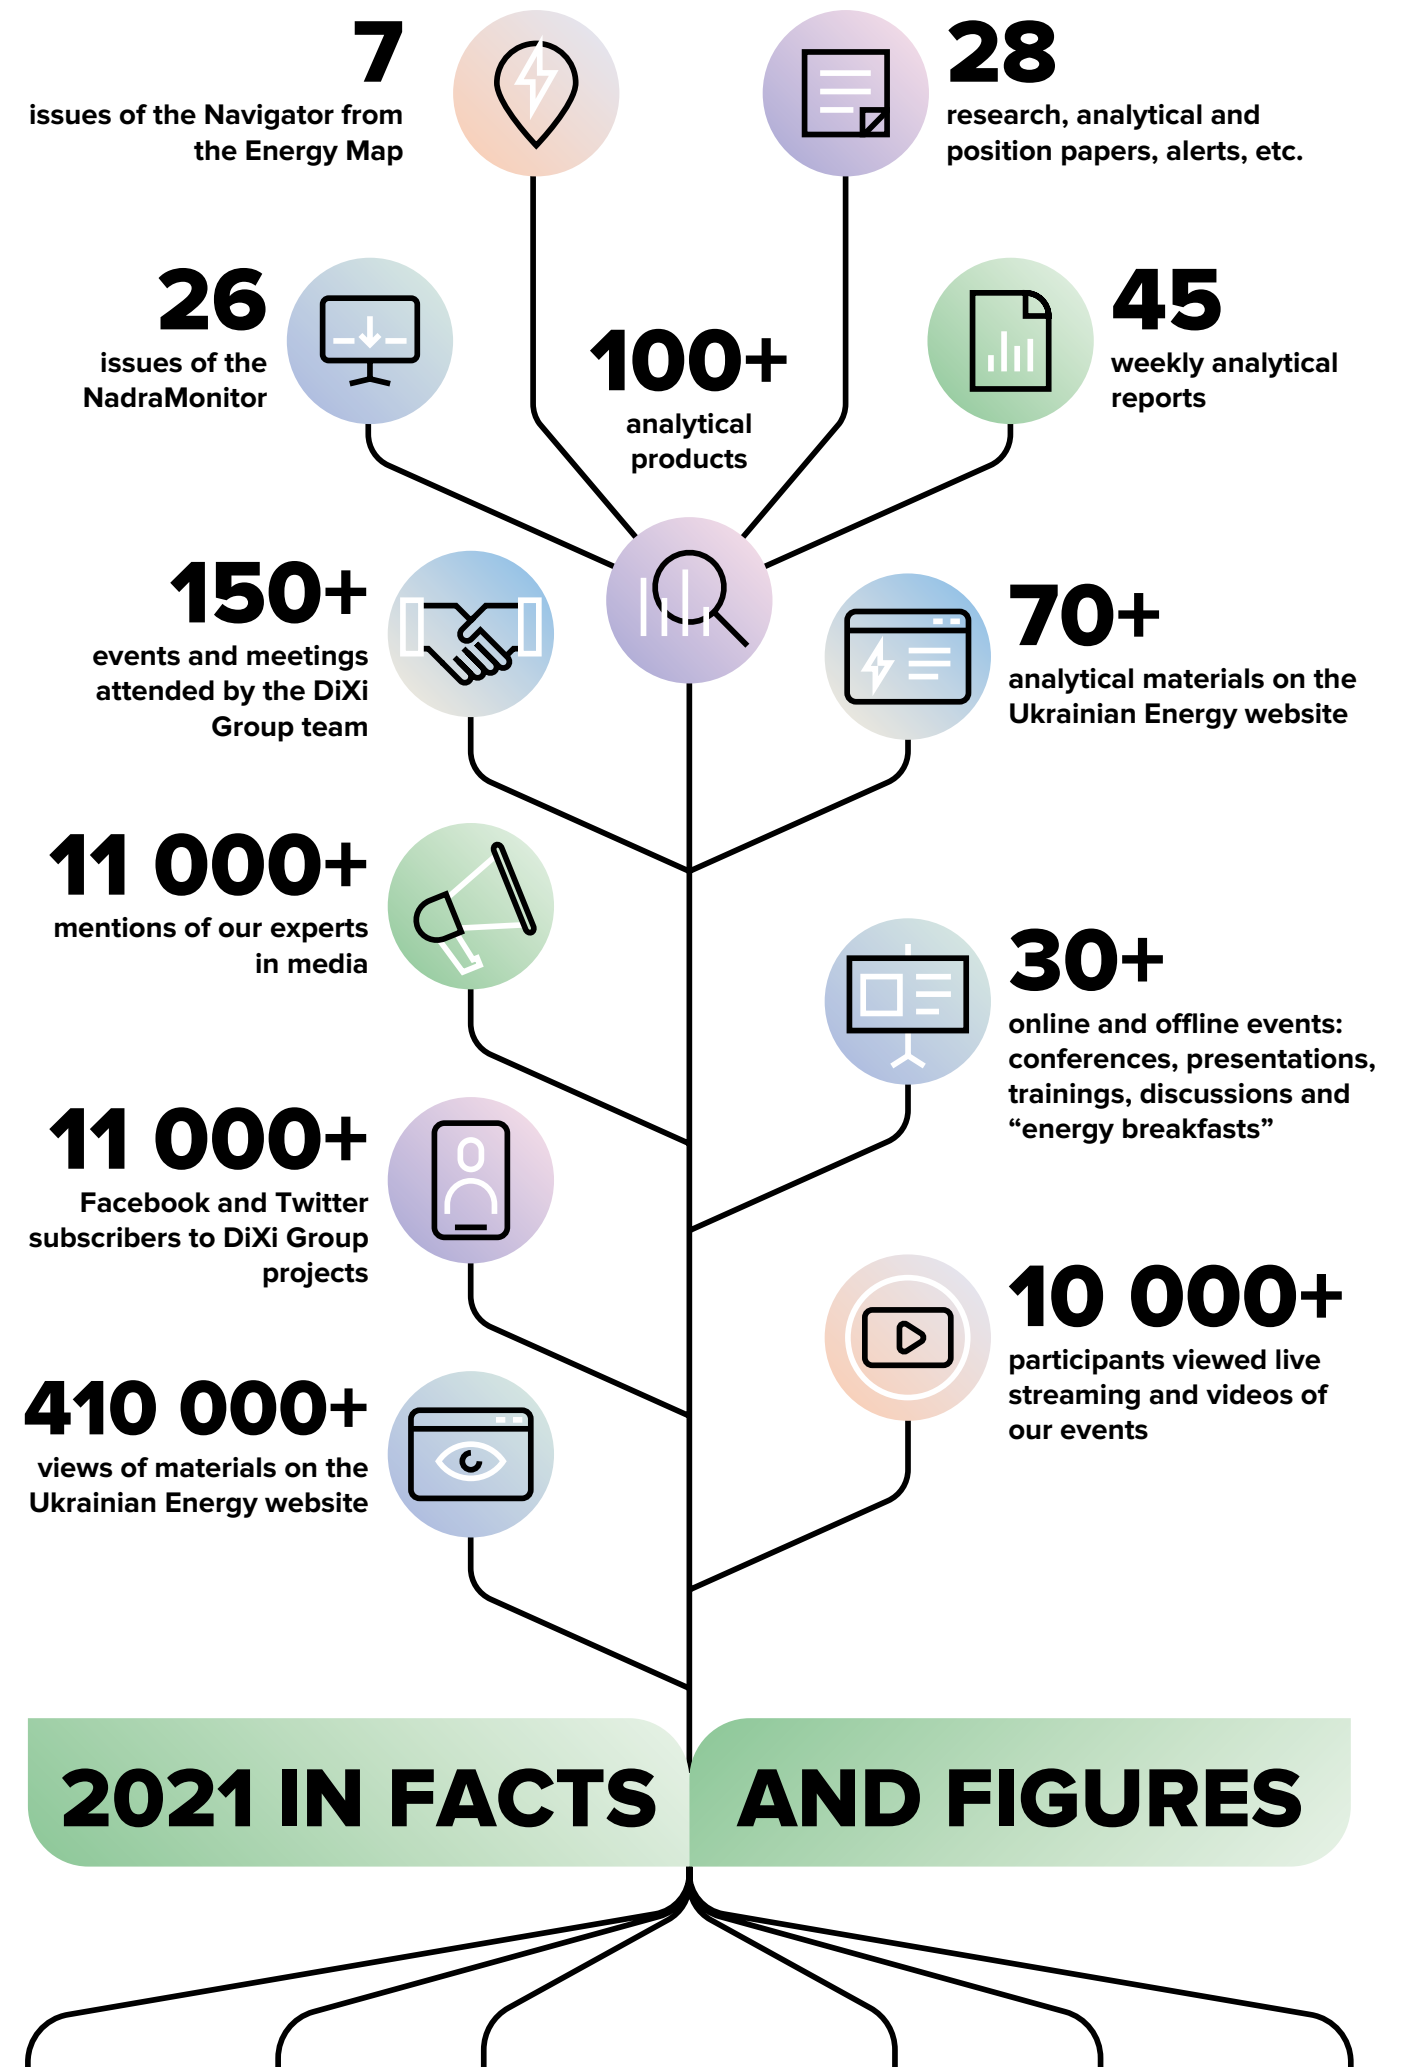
7
issues of the Navigator from the Energy Map

28
research, analytical and position papers, alerts, etc.

26
issues of the NadraMonitor

100+
analytical products

45
weekly analytical reports

150+
events and meetings attended by the DiXi Group team

70+
analytical materials on the Ukrainian Energy website

11 000+
mentions of our experts in media

30+
online and offline events: conferences, presentations, trainings, discussions and “energy breakfasts”

11 000+
Facebook and Twitter subscribers to DiXi Group projects

10 000+
participants viewed live streaming and videos of our events

410 000+
views of materials on the Ukrainian Energy website

2021 IN FACTS AND FIGURES